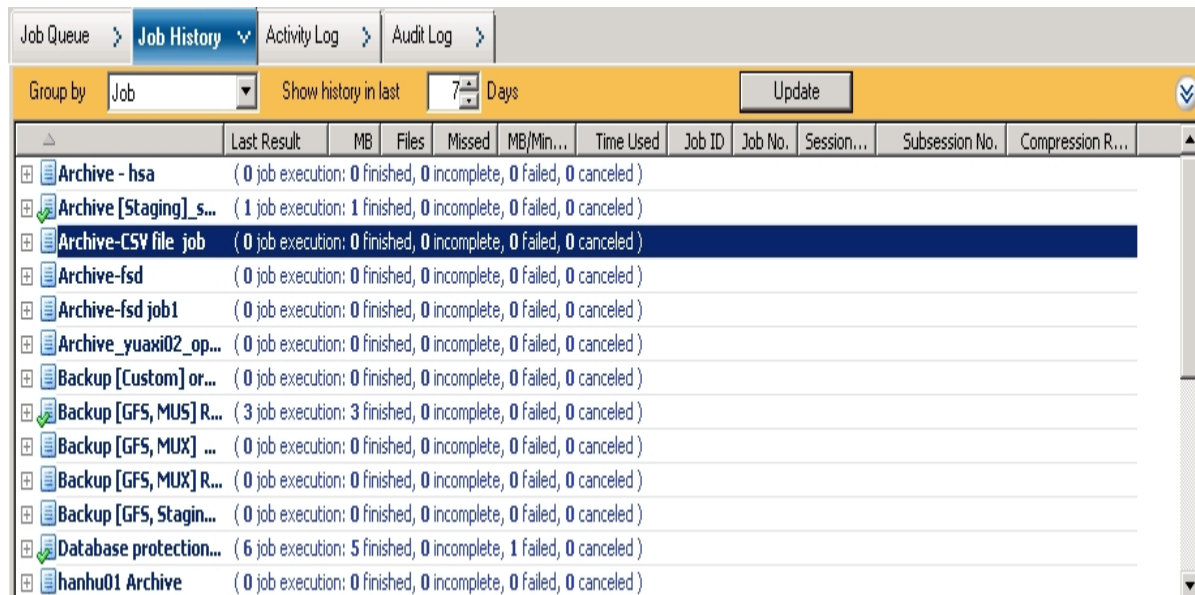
Job Queue | Job History | Activity Log | Audit Log

Group by Job Show history in last 7 Days Update

| | Last Result | MB | Files | Missed | MB/Min... | Time Used | Job ID | Job No. | Session... | Subsession No. | Compression R... |
|---|---|---|---|---|---|---|---|---|---|---|---|
| Archive - hsa | ( 0 job execution: 0 finished, 0 incomplete, 0 failed, 0 canceled ) | | | | | | | | | | |
| Archive [Staging]_s... | ( 1 job execution: 1 finished, 0 incomplete, 0 failed, 0 canceled ) | | | | | | | | | | |
| Archive-CSV file job | ( 0 job execution: 0 finished, 0 incomplete, 0 failed, 0 canceled ) | | | | | | | | | | |
| Archive-fsd | ( 0 job execution: 0 finished, 0 incomplete, 0 failed, 0 canceled ) | | | | | | | | | | |
| Archive-fsd job1 | ( 0 job execution: 0 finished, 0 incomplete, 0 failed, 0 canceled ) | | | | | | | | | | |
| Archive_yuaxi02_op... | ( 0 job execution: 0 finished, 0 incomplete, 0 failed, 0 canceled ) | | | | | | | | | | |
| Backup [Custom] or... | ( 0 job execution: 0 finished, 0 incomplete, 0 failed, 0 canceled ) | | | | | | | | | | |
| Backup [GFS, MUS] R... | ( 3 job execution: 3 finished, 0 incomplete, 0 failed, 0 canceled ) | | | | | | | | | | |
| Backup [GFS, MUX] ... | ( 0 job execution: 0 finished, 0 incomplete, 0 failed, 0 canceled ) | | | | | | | | | | |
| Backup [GFS, MUX] R... | ( 0 job execution: 0 finished, 0 incomplete, 0 failed, 0 canceled ) | | | | | | | | | | |
| Backup [GFS, Stagin... | ( 0 job execution: 0 finished, 0 incomplete, 0 failed, 0 canceled ) | | | | | | | | | | |
| Database protection... | ( 6 job execution: 5 finished, 0 incomplete, 1 failed, 0 canceled ) | | | | | | | | | | |
| hanhu01 Archive | ( 0 job execution: 0 finished, 0 incomplete, 0 failed, 0 canceled ) | | | | | | | | | | |